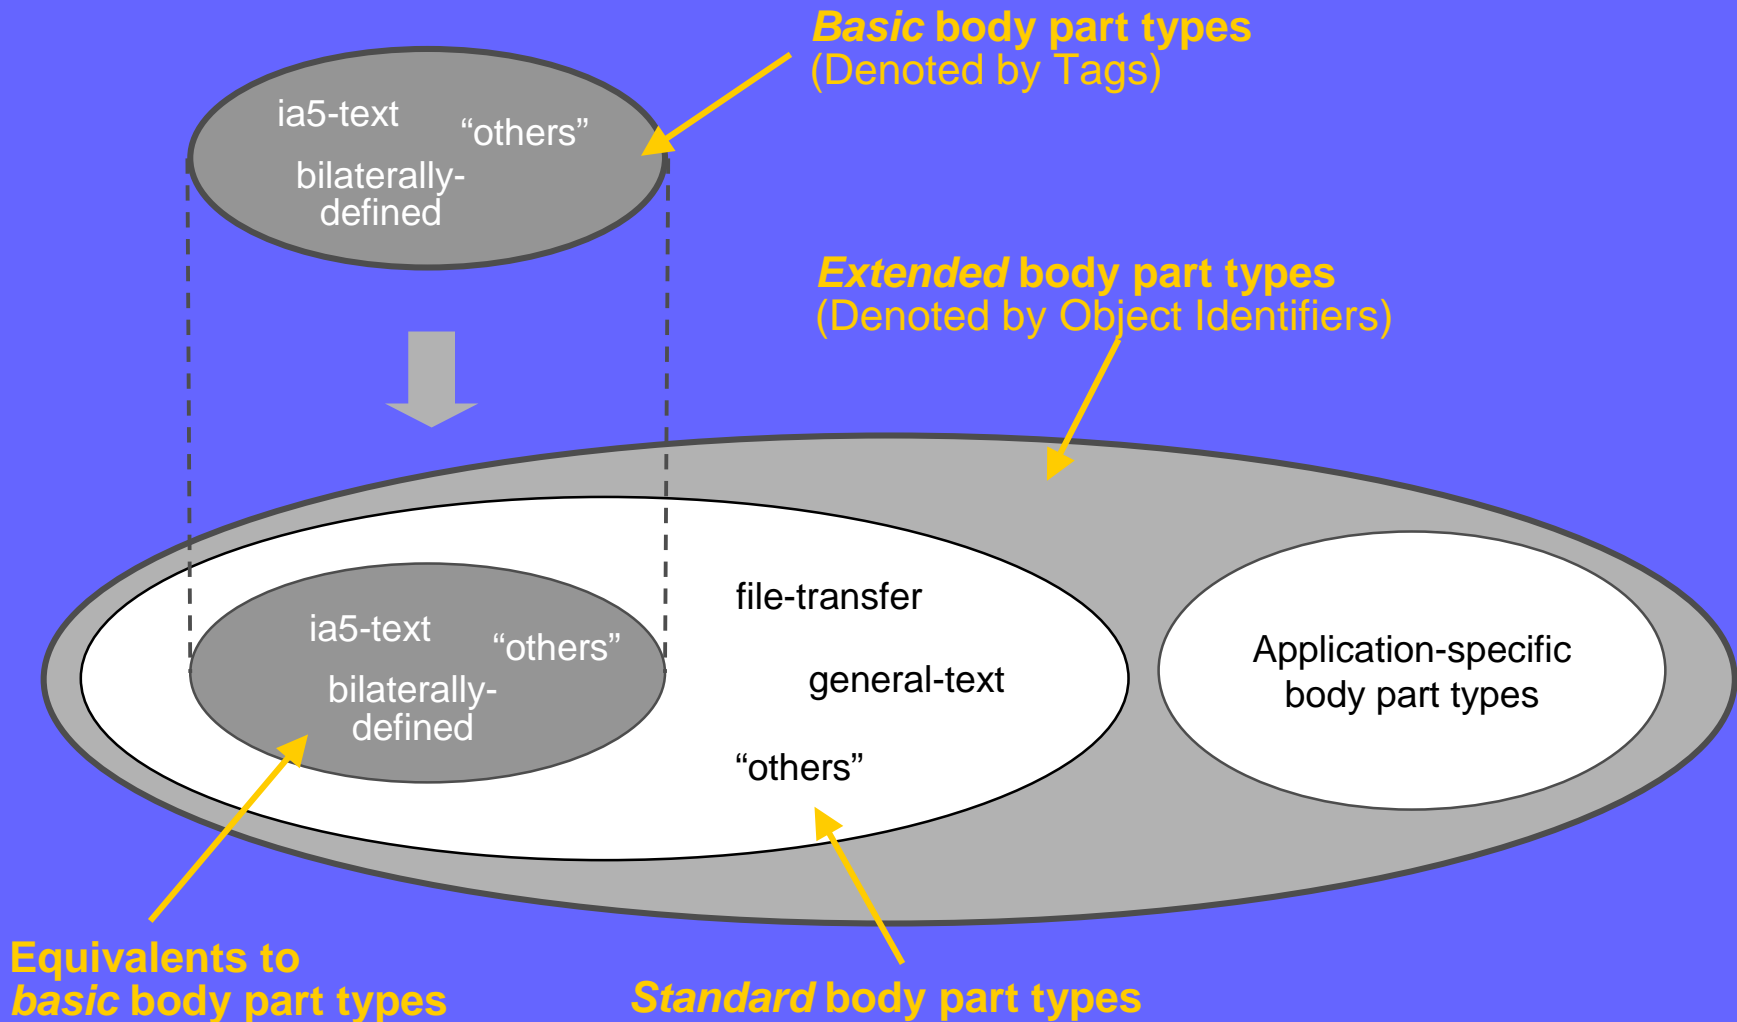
Basic body part types
(Denoted by Tags)

ia5-text
"others"
bilaterally-defined

Extended body part types
(Denoted by Object Identifiers)

ia5-text
"others"
bilaterally-defined

file-transfer
general-text
"others"

Application-specific body part types

Equivalents to basic body part types

Standard body part types